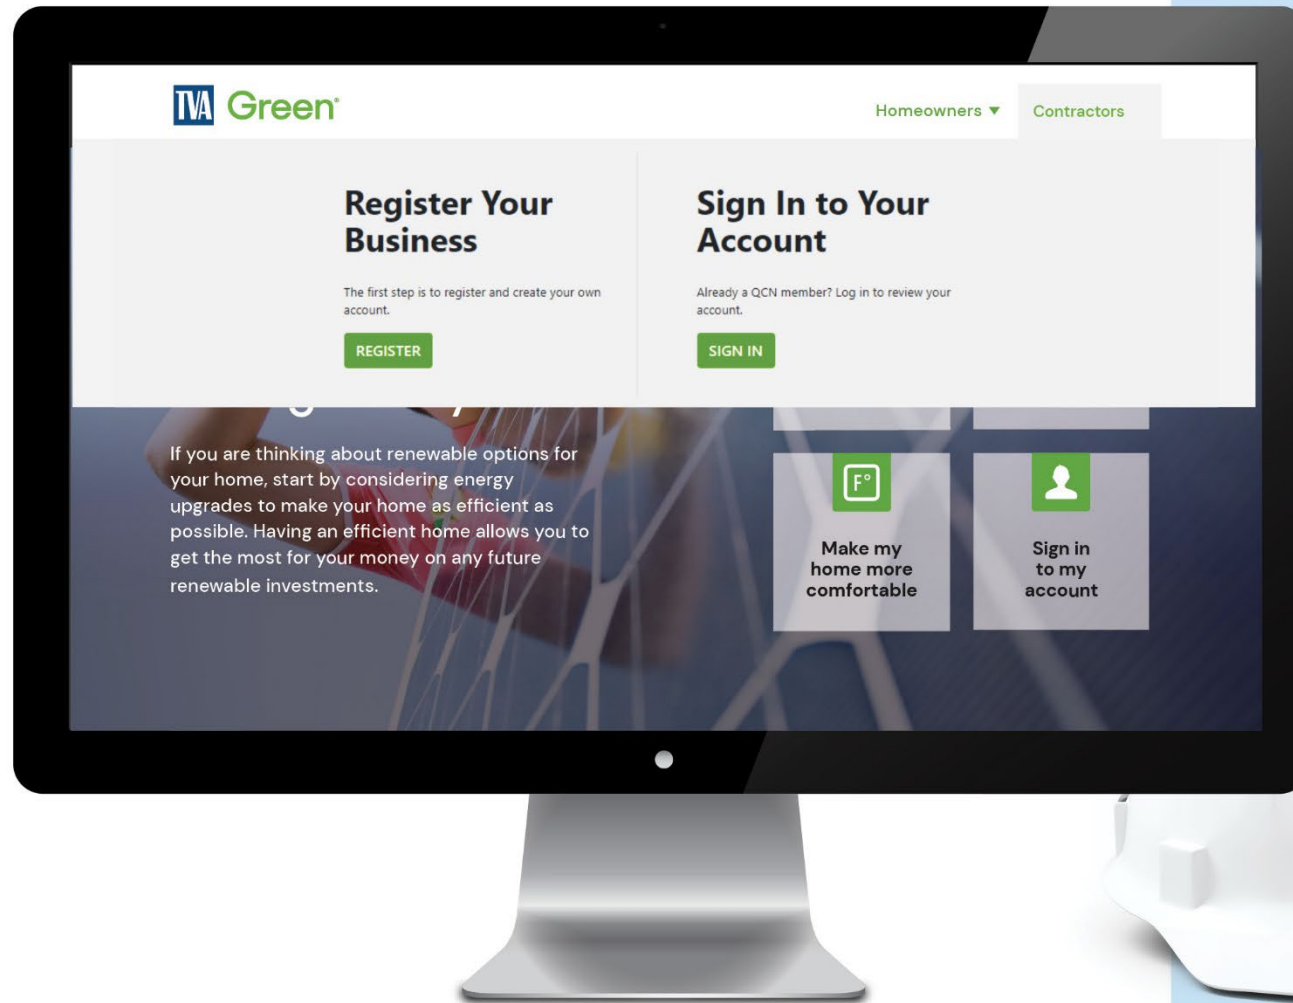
TVA Green

Homeowners ▼ Contractors

Register Your Business

The first step is to register and create your own account.

REGISTER

Sign In to Your Account

Already a QCN member? Log in to review your account.

SIGN IN

If you are thinking about renewable options for your home, start by considering energy upgrades to make your home as efficient as possible. Having an efficient home allows you to get the most for your money on any future renewable investments.

F°

Make my home more comfortable

Sign in to my account